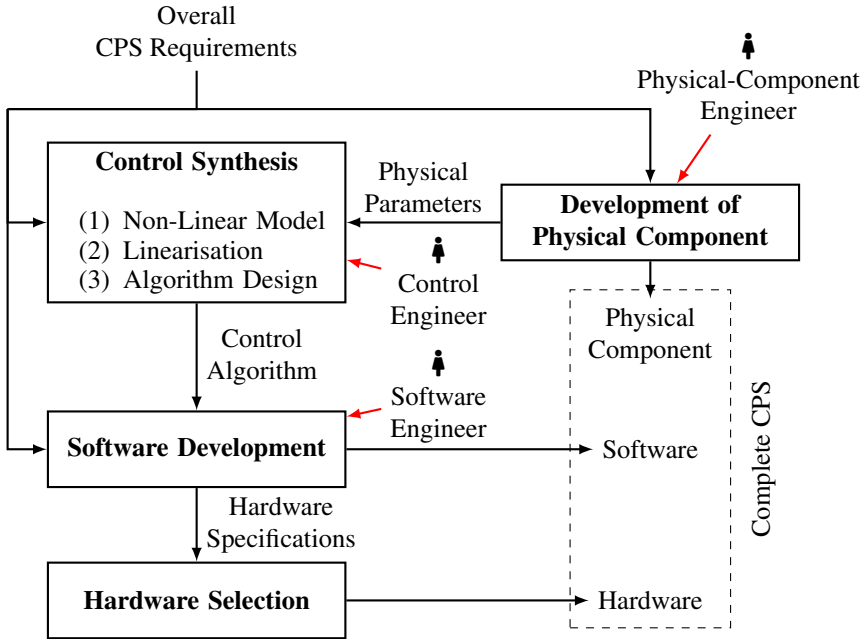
Overall
CPS Requirements

Physical-Component
Engineer

Control Synthesis

(1) Non-Linear Model
(2) Linearisation
(3) Algorithm Design

Physical
Parameters

Development of
Physical Component

Control
Engineer

Physical
Component

Control
Algorithm

Software
Engineer

Complete CPS

Software Development

Software

Hardware
Specifications

Hardware Selection

Hardware